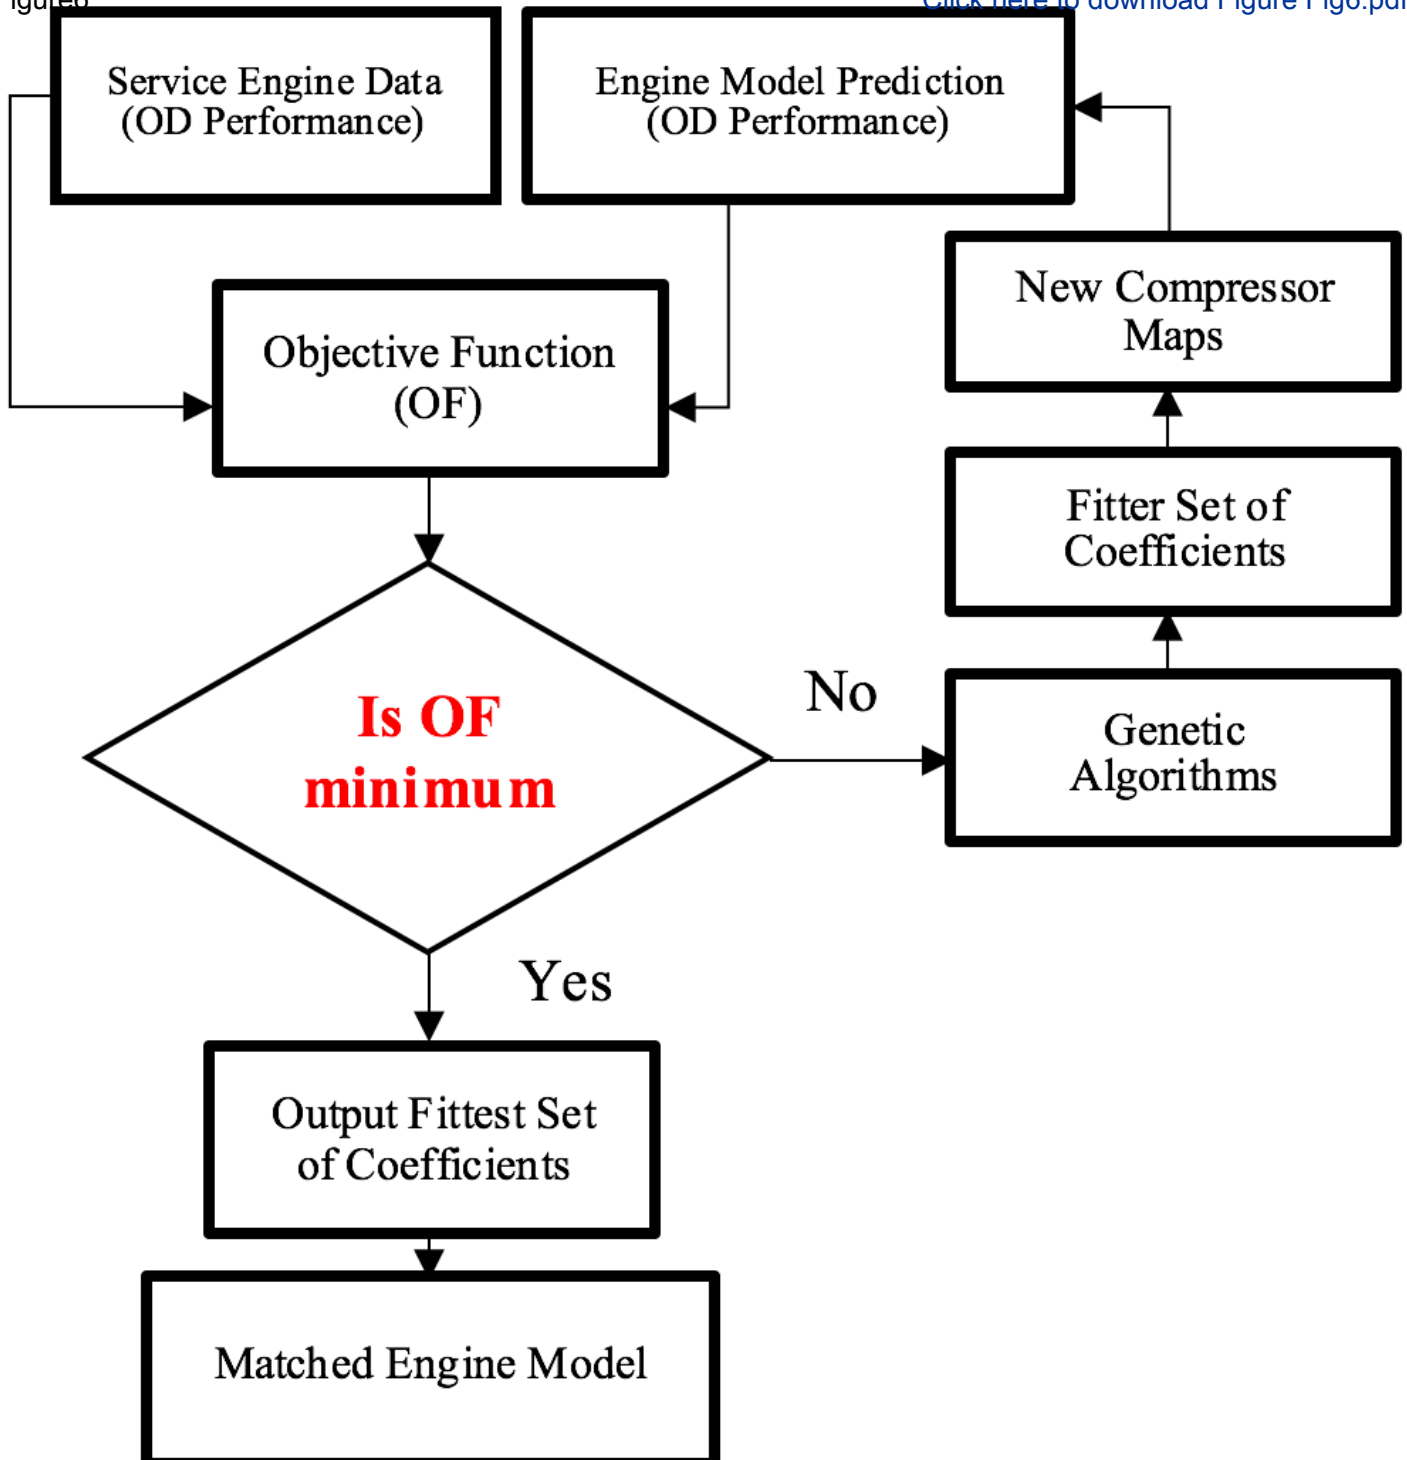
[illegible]

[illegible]

Service Engine Data (OD Performance)

Engine Model Prediction (OD Performance)

New Compressor Maps

Objective Function (OF)

Fitter Set of Coefficients

Is OF minimum

No

Genetic Algorithms

Yes

Output Fittest Set of Coefficients

Matched Engine Model